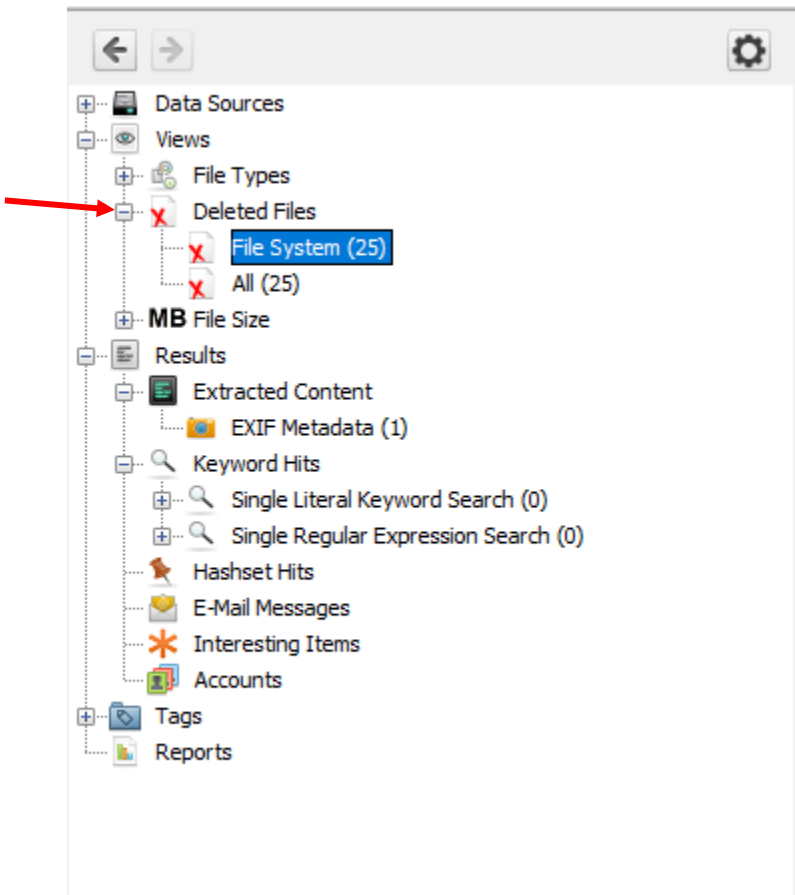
Data Sources
Views
File Types
Deleted Files
File System (25)
All (25)
MB File Size
Results
Extracted Content
EXIF Metadata (1)
Keyword Hits
Single Literal Keyword Search (0)
Single Regular Expression Search (0)
Hashset Hits
E-Mail Messages
Interesting Items
Accounts
Tags
Reports